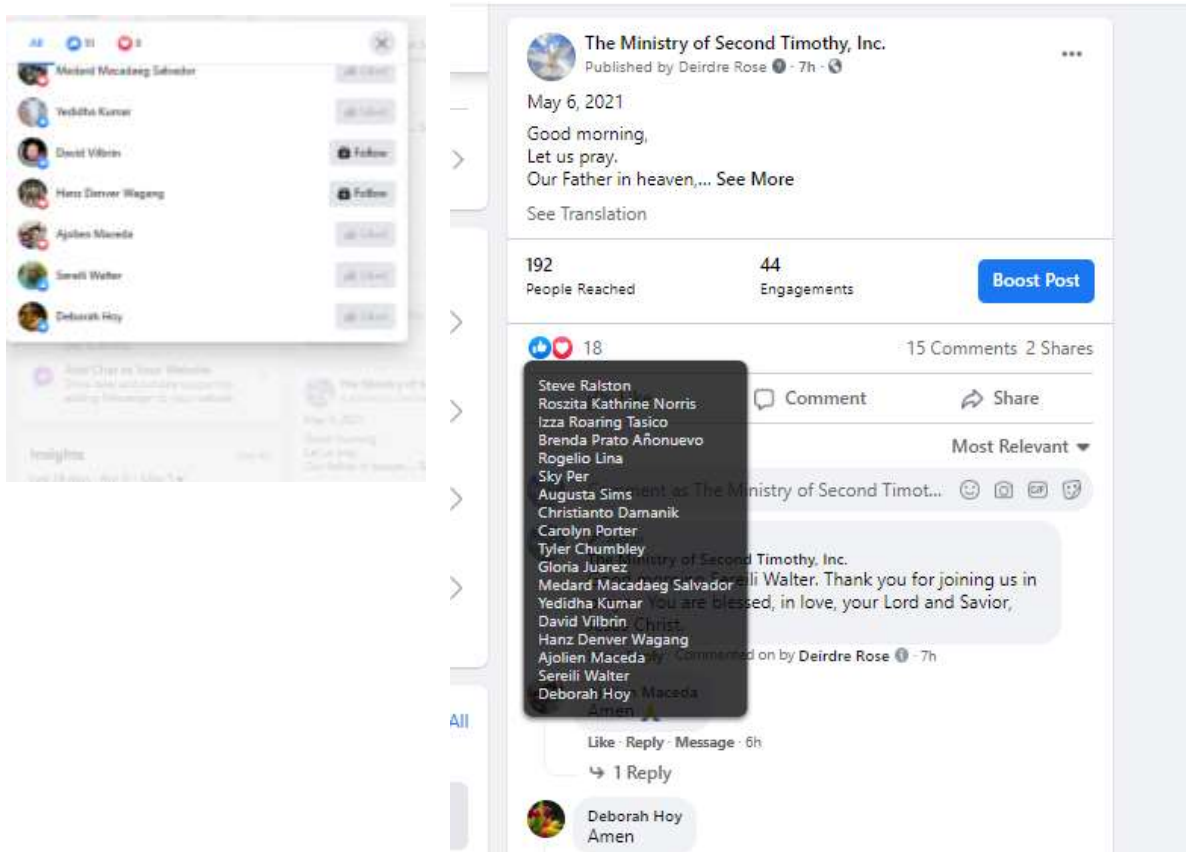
All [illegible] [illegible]

Medard Macadaeg Salvador
Yedidha Kumar
David Vilbrin
Follow
Hanz Denver Wagang
Follow
Ajolien Maceda
Sereili Walter
Deborah Hoy

Insights

The Ministry of Second Timothy, Inc.
Published by Deirdre Rose · 7h ·

May 6, 2021

Good morning,
Let us pray.
Our Father in heaven,... See More

See Translation

192
People Reached

44
Engagements

Boost Post

18

15 Comments 2 Shares

Steve Ralston
Roszita Kathrine Norris
Izza Roaring Tasico
Brenda Prato Añonuevo
Rogelio Lina
Sky Per
Augusta Sims
Christianto Damanik
Carolyn Porter
Tyler Chumbley
Gloria Juarez
Medard Macadaeg Salvador
Yedidha Kumar
David Vilbrin
Hanz Denver Wagang
Ajolien Maceda
Sereili Walter
Deborah Hoy

Comment
Share

Most Relevant

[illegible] as The Ministry of Second Timot...

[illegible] Timothy, Inc.
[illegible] Sereili Walter. Thank you for joining us in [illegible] blessed, in love, your Lord and Savior, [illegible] Christ.
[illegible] Commented on by Deirdre Rose · 7h

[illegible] Maceda
Amen
Like · Reply · Message · 6h
1 Reply

Deborah Hoy
Amen

All